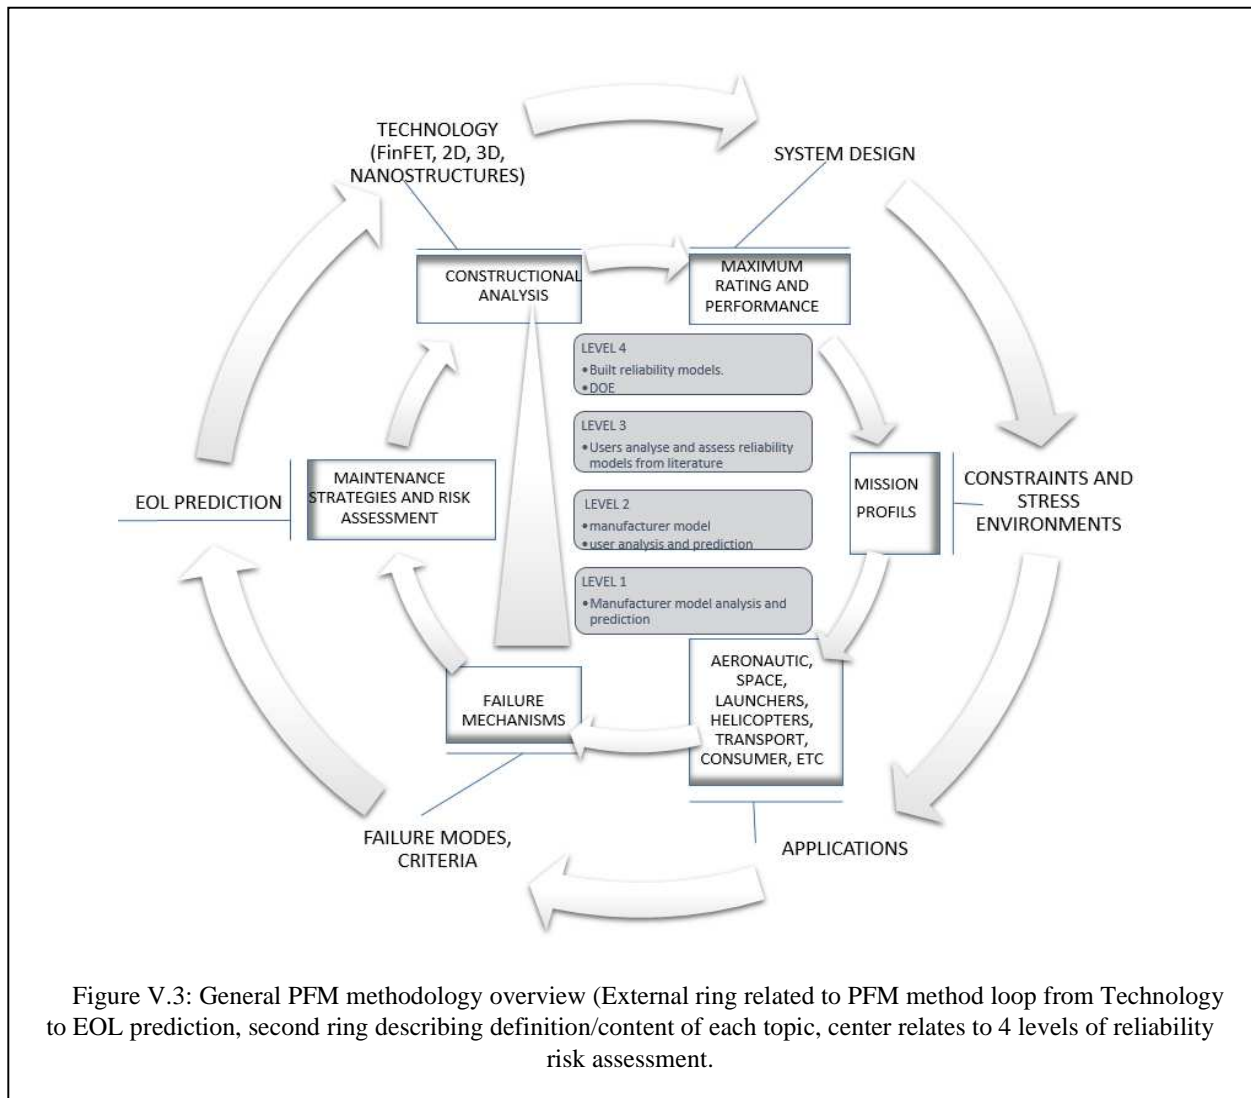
TECHNOLOGY (FinFET, 2D, 3D, NANOSTRUCTURES)

SYSTEM DESIGN

CONSTRUCTIONAL ANALYSIS

MAXIMUM RATING AND PERFORMANCE

LEVEL 4
• Built reliability models.
• DOE

LEVEL 3
• Users analyse and assess reliability models from literature

LEVEL 2
• manufacturer model
• user analysis and prediction

LEVEL 1
• Manufacturer model analysis and prediction

EOL PREDICTION

MAINTENANCE STRATEGIES AND RISK ASSESSMENT

MISSION PROFILS

CONSTRAINTS AND STRESS ENVIRONMENTS

FAILURE MECHANISMS

AERONAUTIC, SPACE, LAUNCHERS, HELICOPTERS, TRANSPORT, CONSUMER, ETC

FAILURE MODES, CRITERIA

APPLICATIONS

Figure V.3: General PFM methodology overview (External ring related to PFM method loop from Technology to EOL prediction, second ring describing definition/content of each topic, center relates to 4 levels of reliability risk assessment.